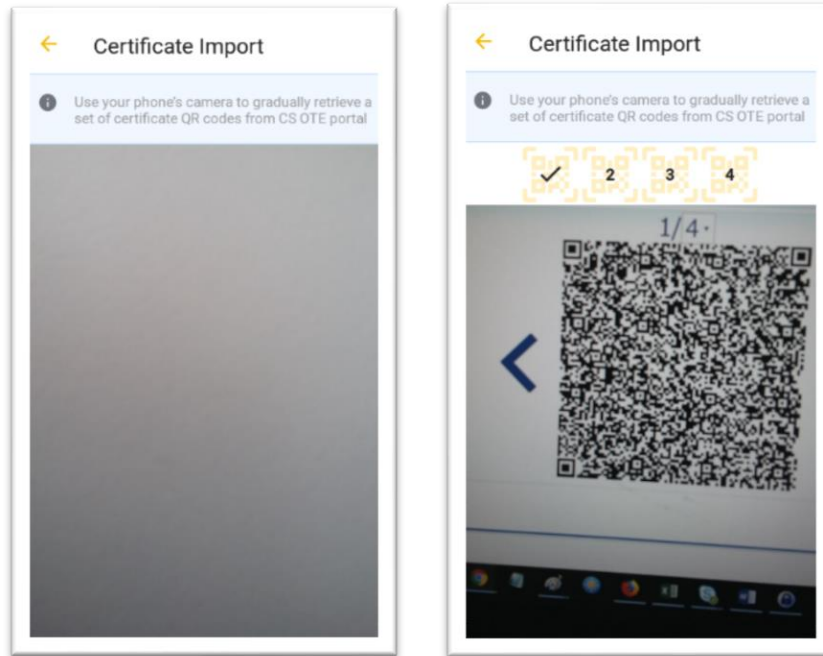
Certificate Import

Use your phone's camera to gradually retrieve a set of certificate QR codes from CS OTE portal

Certificate Import

Use your phone's camera to gradually retrieve a set of certificate QR codes from CS OTE portal

✓ 2 3 4

1/4